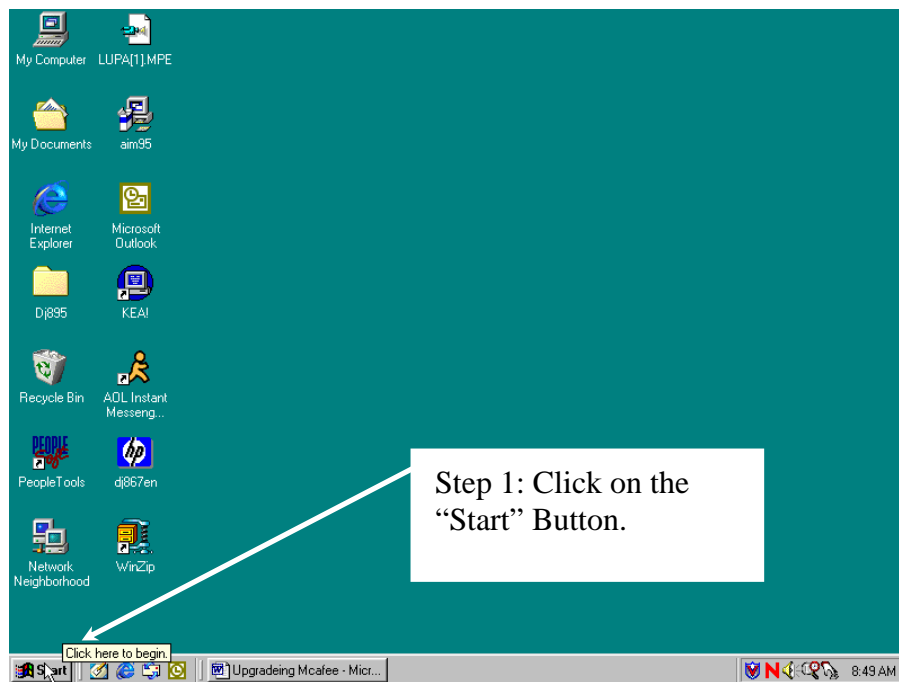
My Computer
LUPA[1].MPE
My Documents
aim95
Internet Explorer
Microsoft Outlook
Dj895
KEA!
Recycle Bin
AOL Instant Messeng...
PeopleTools
dj867en
Network Neighborhood
WinZip

Step 1: Click on the "Start" Button.

Click here to begin.
Start
Upgradeing Mcafee - Micr...
8:49 AM